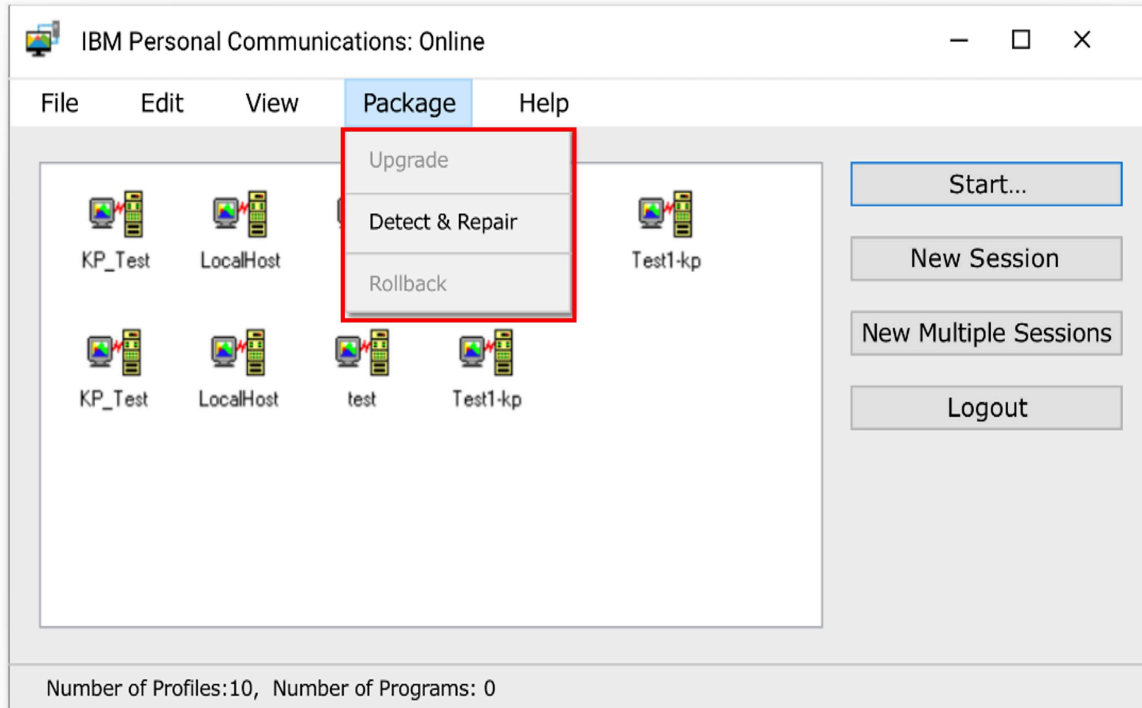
IBM Personal Communications: Online

File Edit View Package Help

Upgrade
Detect & Repair
Rollback

KP_Test LocalHost Test1-kp

KP_Test LocalHost test Test1-kp

Start...
New Session
New Multiple Sessions
Logout

Number of Profiles:10, Number of Programs: 0